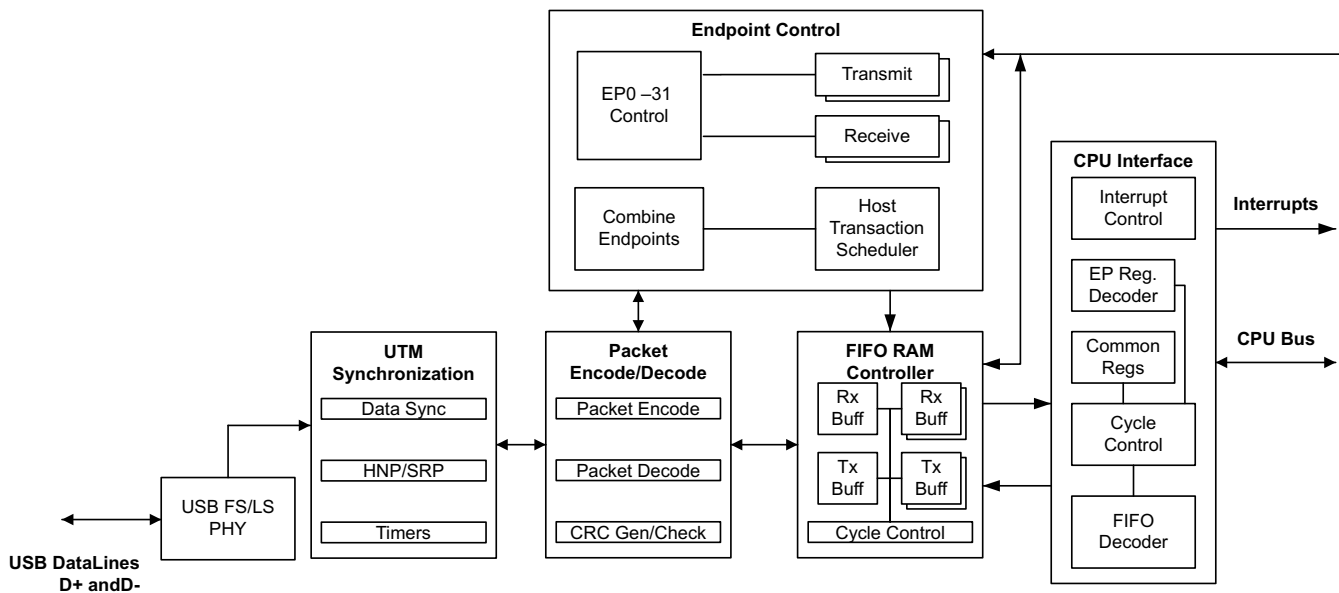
Endpoint Control

EP0 –31 Control

Transmit

Receive

Combine Endpoints

Host Transaction Scheduler

CPU Interface

Interrupt Control

Interrupts

EP Reg. Decoder

Common Regs

CPU Bus

Cycle Control

FIFO Decoder

UTM Synchronization

Data Sync

HNP/SRP

Timers

Packet Encode/Decode

Packet Encode

Packet Decode

CRC Gen/Check

FIFO RAM Controller

Rx Buff

Rx Buff

Tx Buff

Tx Buff

Cycle Control

USB FS/LS PHY

USB DataLines D+ andD-